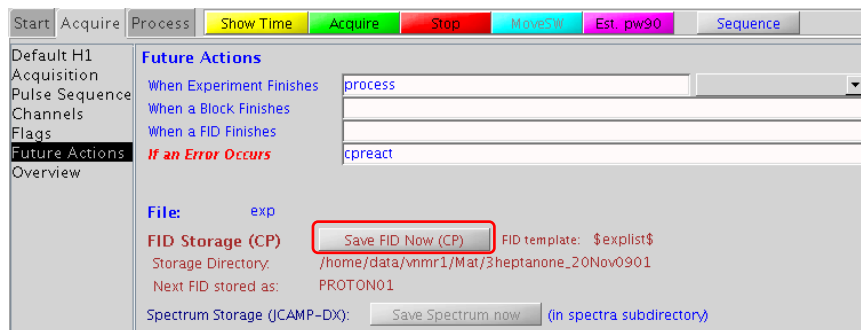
Start Acquire Process Show Time Acquire Stop MoveSW Est. pw90 Sequence

Default H1
Acquisition
Pulse Sequence
Channels
Flags
Future Actions
Overview

Future Actions

When Experiment Finishes process
When a Block Finishes
When a FID Finishes
If an Error Occurs cpreact

File: exp

FID Storage (CP) Save FID Now (CP) FID template: $explist$

Storage Directory: /home/data/vnmr1/Mat/3heptanone_20Nov0901

Next FID stored as: PROTON01

Spectrum Storage (JCAMP-DX): Save Spectrum now (in spectra subdirectory)